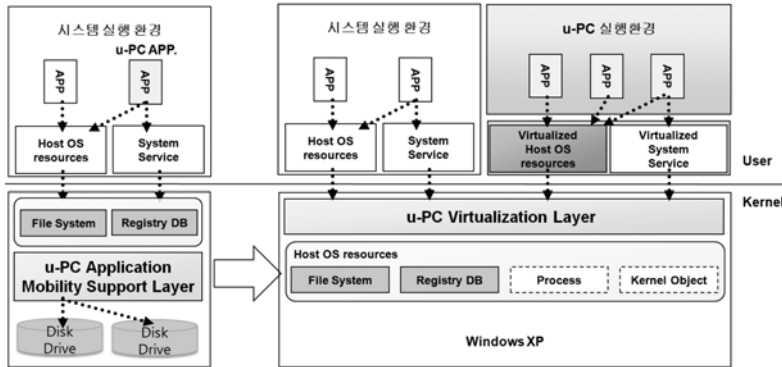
시스템 실행 환경
u-PC APP.
APP
APP
Host OS resources
System Service

File System
Registry DB
u-PC Application Mobility Support Layer
Disk Drive
Disk Drive

시스템 실행 환경
APP
APP
Host OS resources
System Service

u-PC 실행환경
APP
APP
APP
Virtualized Host OS resources
Virtualized System Service

User
Kernel

u-PC Virtualization Layer
Host OS resources
File System
Registry DB
Process
Kernel Object
Windows XP